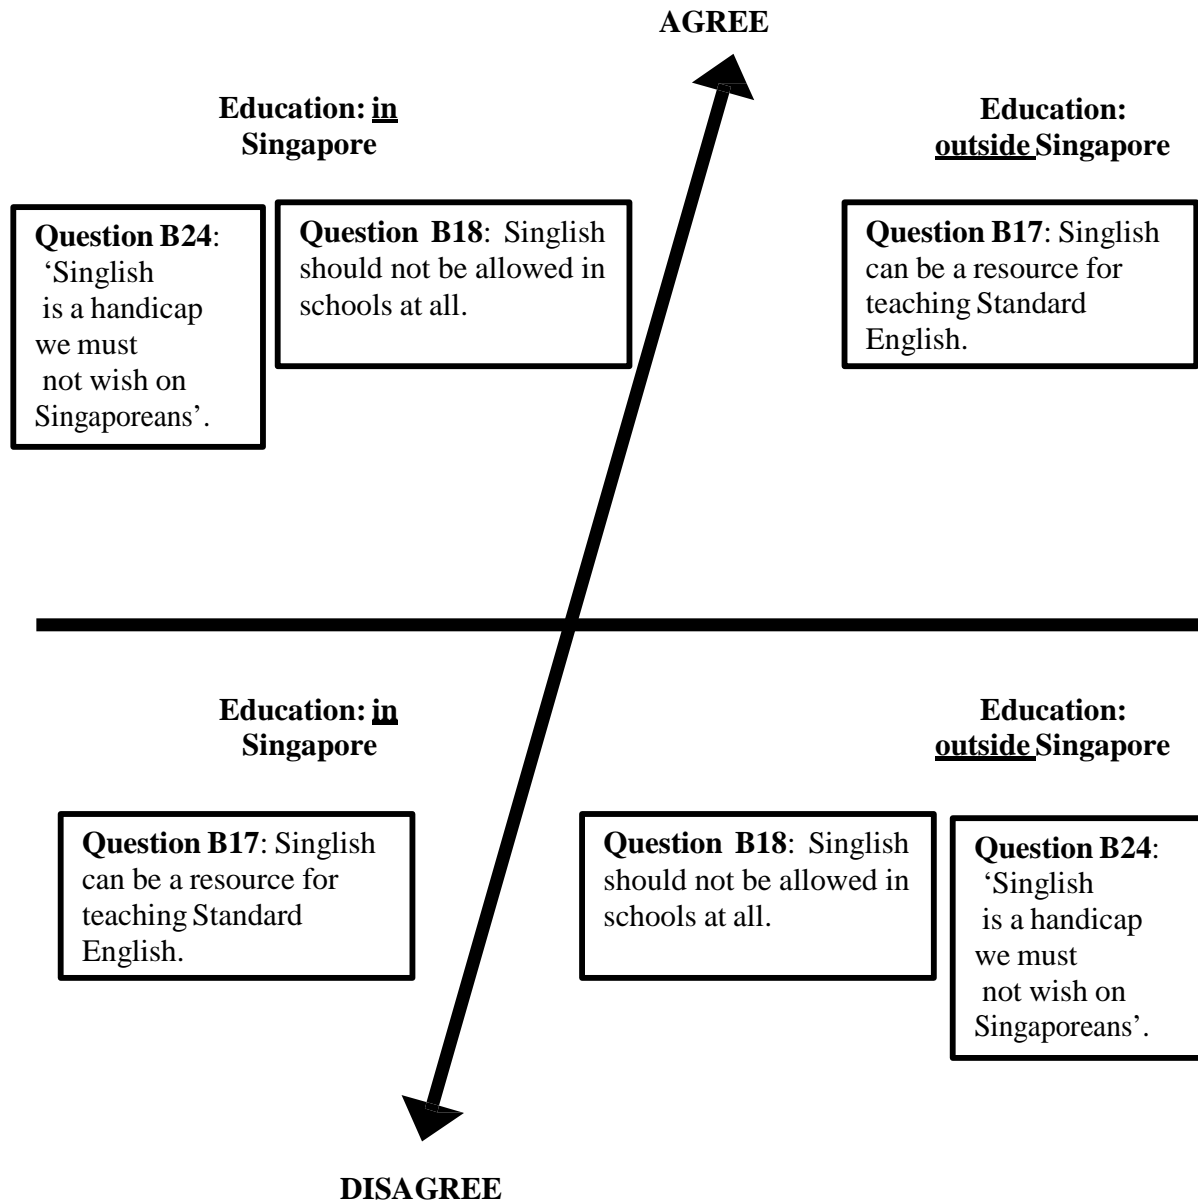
AGREE

Education: in Singapore

Education: outside Singapore

Question B24: 'Singlish is a handicap we must not wish on Singaporeans'.

Question B18: Singlish should not be allowed in schools at all.

Question B17: Singlish can be a resource for teaching Standard English.

Education: in Singapore

Education: outside Singapore

Question B17: Singlish can be a resource for teaching Standard English.

Question B18: Singlish should not be allowed in schools at all.

Question B24: 'Singlish is a handicap we must not wish on Singaporeans'.

DISAGREE